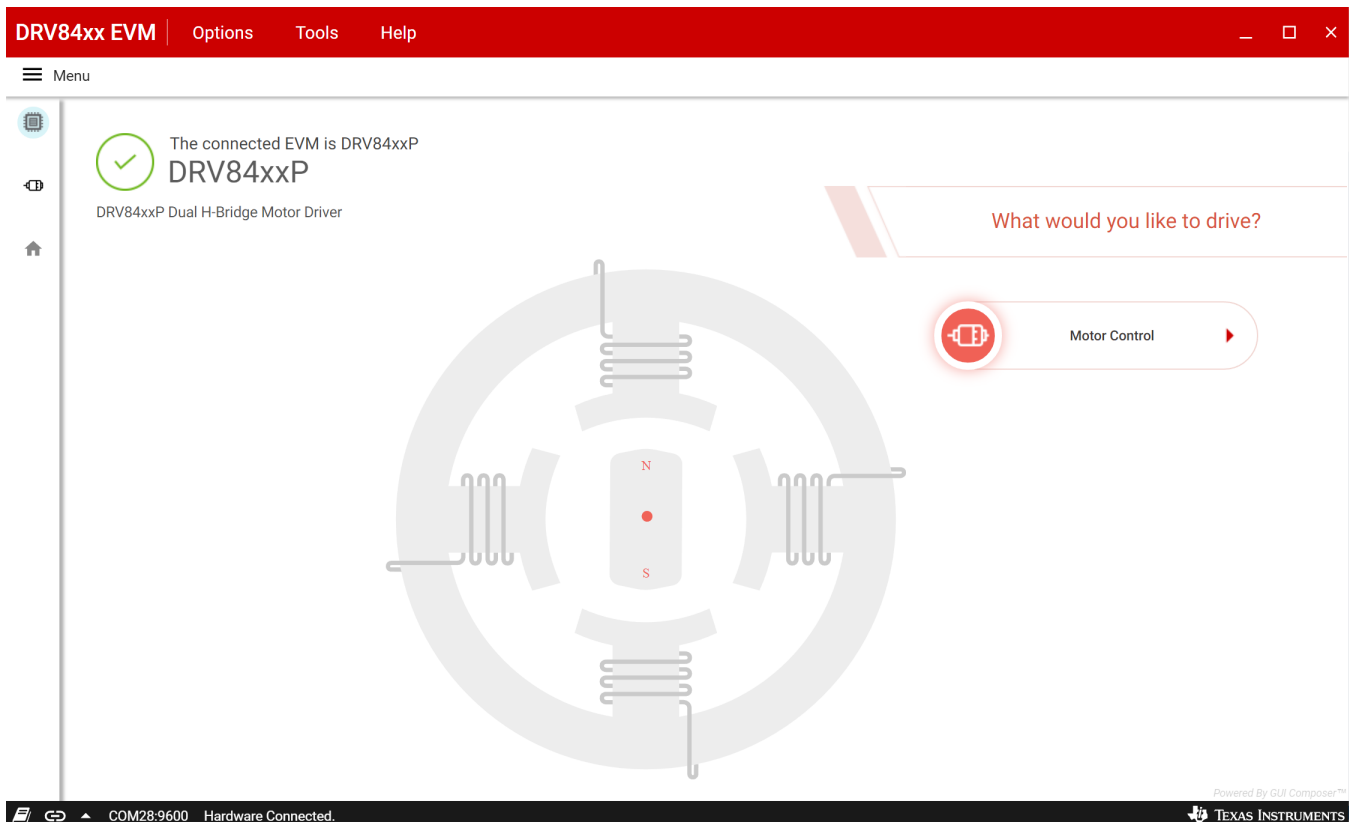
DRV84xx EVM Options Tools Help

Menu

The connected EVM is DRV84xxP
DRV84xxP

DRV84xxP Dual H-Bridge Motor Driver

What would you like to drive?

Motor Control

N

S

Powered By GUI Composer™

COM28:9600 Hardware Connected.

Texas Instruments